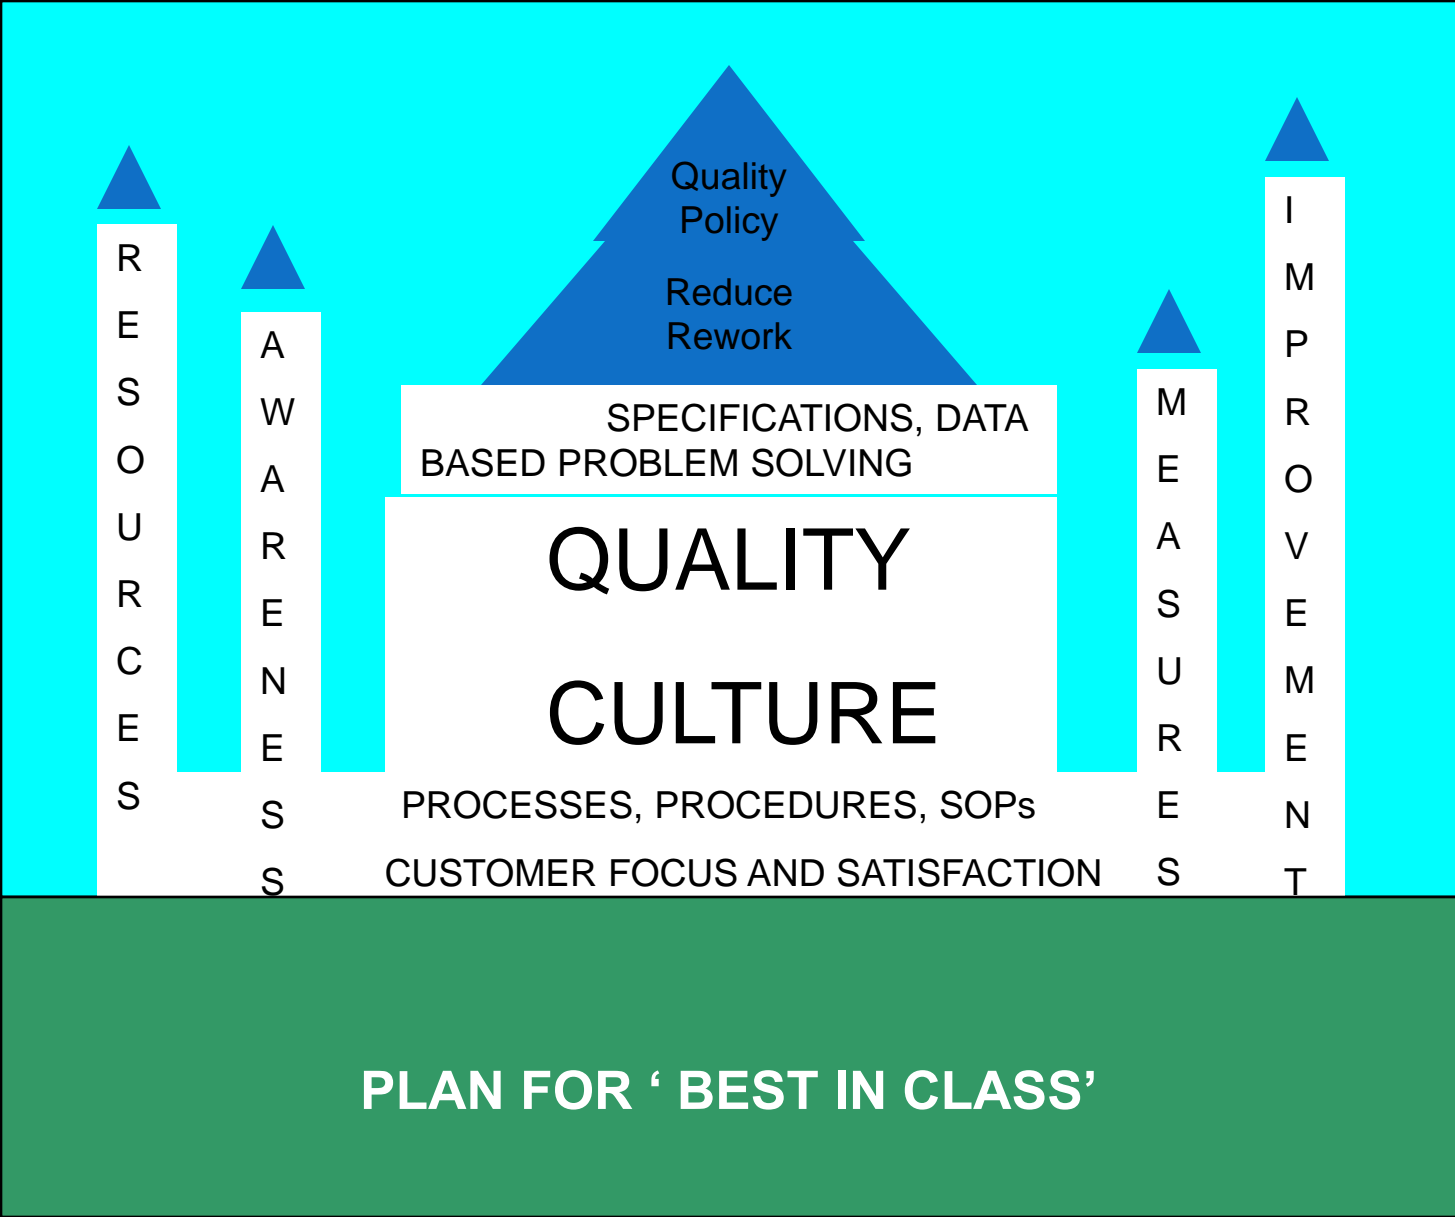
RESOURCES

AWARENESS

Quality Policy

Reduce Rework

SPECIFICATIONS, DATA BASED PROBLEM SOLVING

QUALITY

CULTURE

PROCESSES, PROCEDURES, SOPs

CUSTOMER FOCUS AND SATISFACTION

MEASURES

IMPROVEMENT

PLAN FOR ‘ BEST IN CLASS’